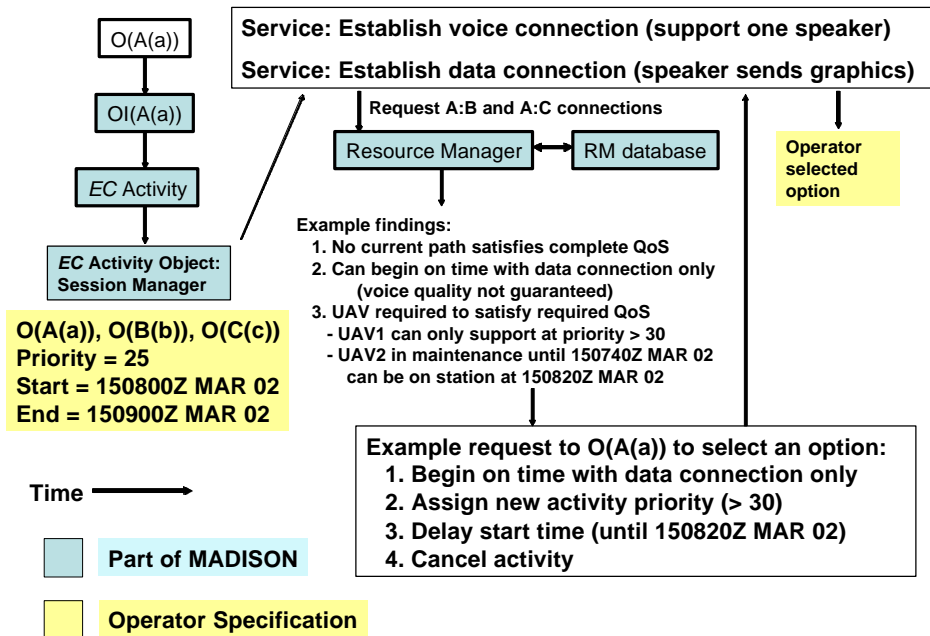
O(A(a))

OI(A(a))

*EC* Activity

*EC* Activity Object: Session Manager

O(A(a)), O(B(b)), O(C(c))
Priority = 25
Start = 150800Z MAR 02
End = 150900Z MAR 02

Service: Establish voice connection (support one speaker)
Service: Establish data connection (speaker sends graphics)

Request A:B and A:C connections

Resource Manager

RM database

Operator selected option

Example findings:
1. No current path satisfies complete QoS
2. Can begin on time with data connection only (voice quality not guaranteed)
3. UAV required to satisfy required QoS
- UAV1 can only support at priority > 30
- UAV2 in maintenance until 150740Z MAR 02 can be on station at 150820Z MAR 02

Example request to O(A(a)) to select an option:
1. Begin on time with data connection only
2. Assign new activity priority (> 30)
3. Delay start time (until 150820Z MAR 02)
4. Cancel activity

Time

Part of MADISON

Operator Specification